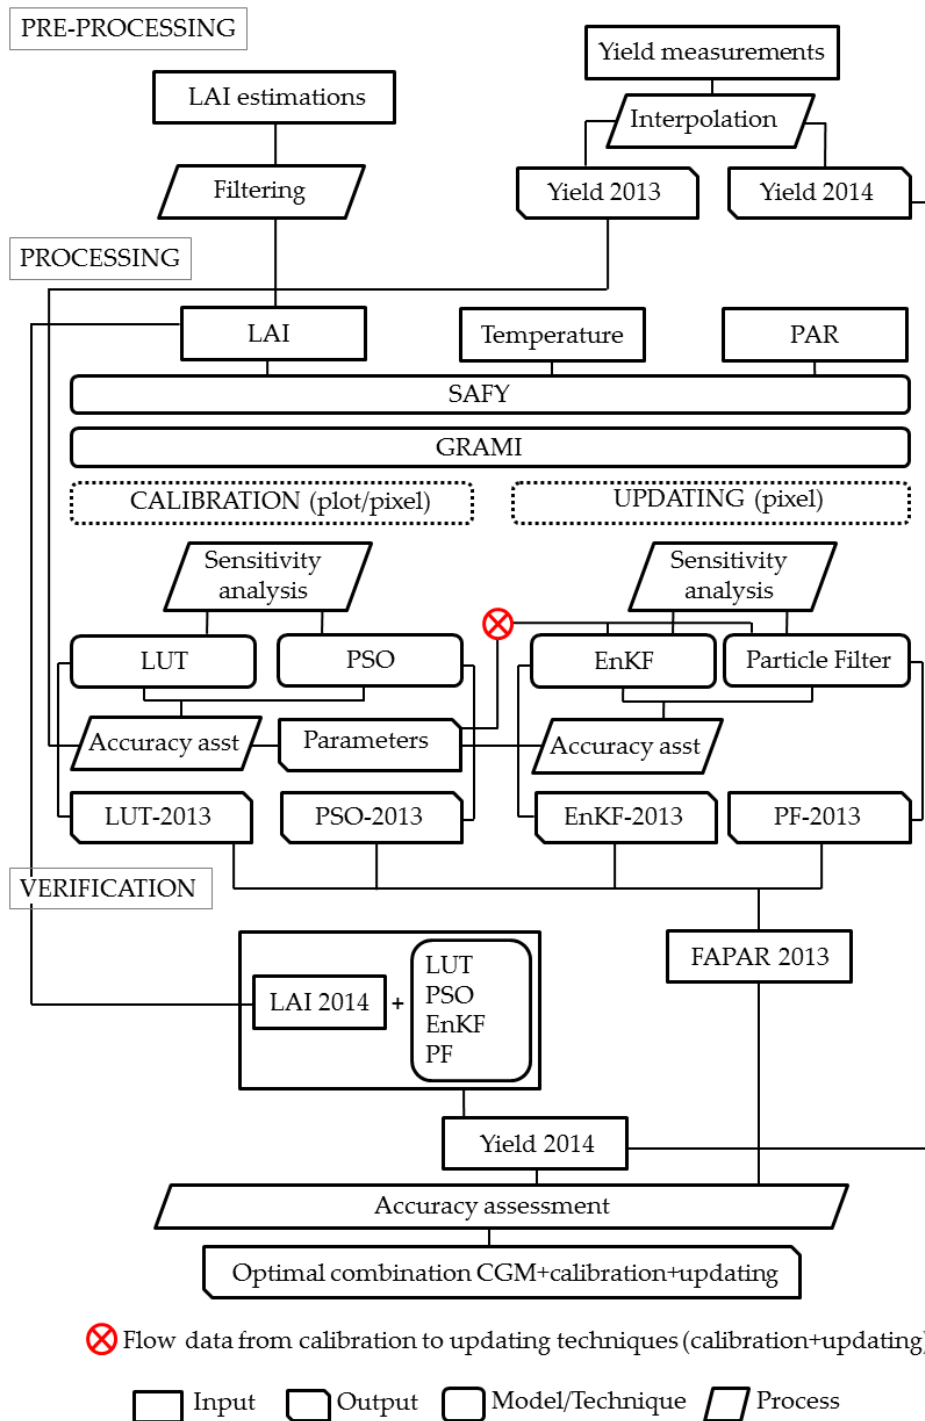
PRE-PROCESSING

Yield measurements

LAI estimations

Interpolation

Filtering

Yield 2013

Yield 2014

PROCESSING

LAI

Temperature

PAR

SAFY

GRAMI

CALIBRATION (plot/pixel)

UPDATING (pixel)

Sensitivity analysis

Sensitivity analysis

LUT

PSO

EnKF

Particle Filter

Accuracy asst

Parameters

Accuracy asst

LUT-2013

PSO-2013

EnKF-2013

PF-2013

VERIFICATION

FAPAR 2013

LAI 2014 + LUT PSO EnKF PF

Yield 2014

Accuracy assessment

Optimal combination CGM+calibration+updating

Flow data from calibration to updating techniques (calibration+updating

Input Output Model/Technique Process